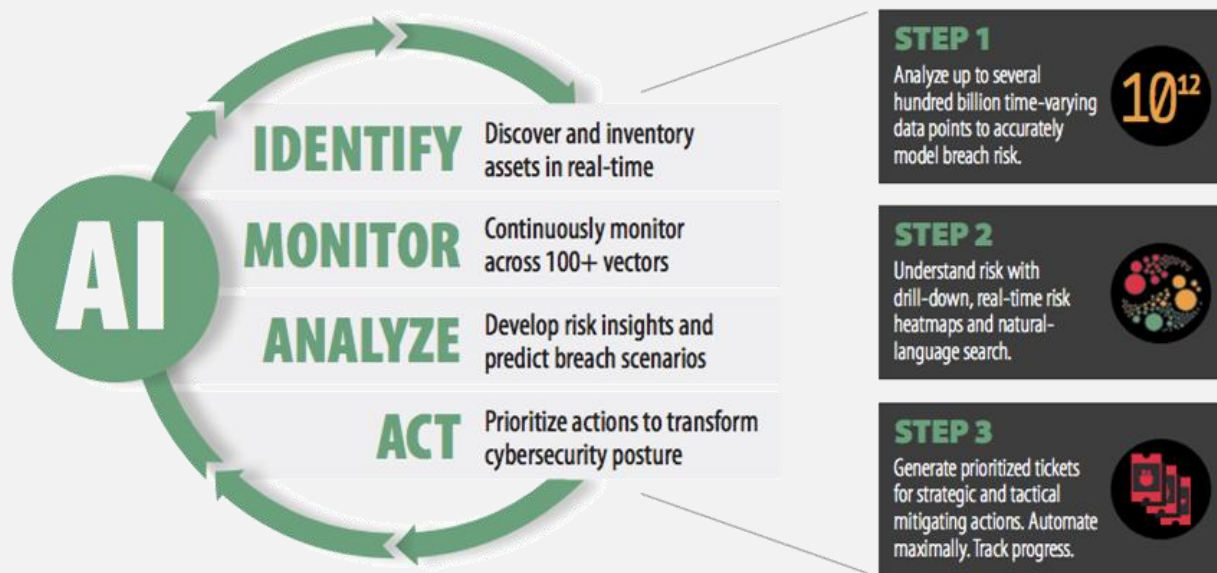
AI

IDENTIFY Discover and inventory assets in real-time

MONITOR Continuously monitor across 100+ vectors

ANALYZE Develop risk insights and predict breach scenarios

ACT Prioritize actions to transform cybersecurity posture

STEP 1
Analyze up to several hundred billion time-varying data points to accurately model breach risk.
$10^{12}$

STEP 2
Understand risk with drill-down, real-time risk heatmaps and natural-language search.

STEP 3
Generate prioritized tickets for strategic and tactical mitigating actions. Automate maximally. Track progress.